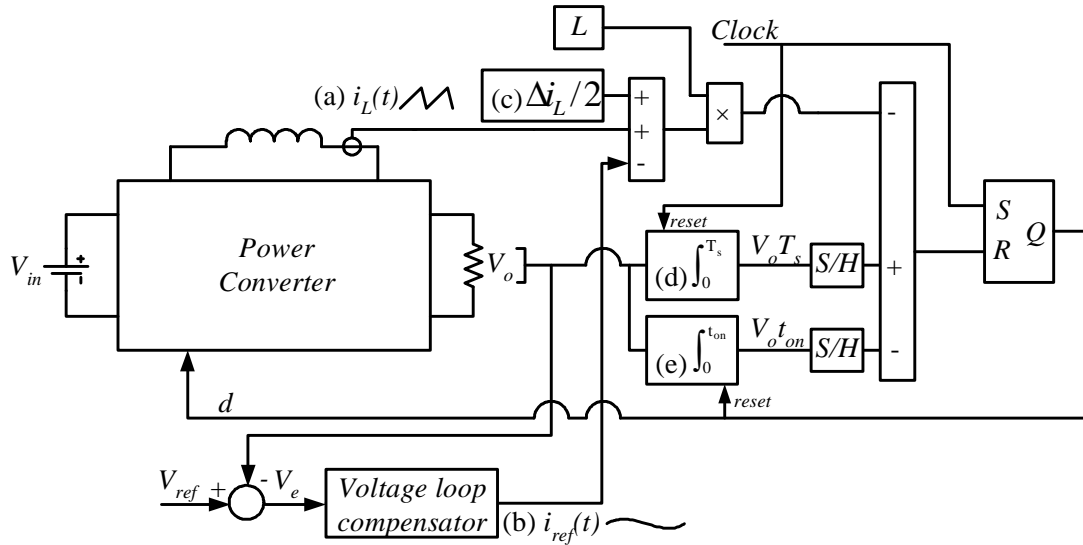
$L$

Clock

(a) $i_L(t)$

(c) $\Delta i_L/2$

+
+
-

×

-

+

-

S
R
Q

reset

$V_{in}$

Power Converter

$V_o$

(d) $\int_0^{T_s}$

$V_oT_s$

S/H

(e) $\int_0^{t_{on}}$

$V_ot_{on}$

S/H

reset

$d$

$V_{ref}$ + - $V_e$

Voltage loop compensator

(b) $i_{ref}(t)$